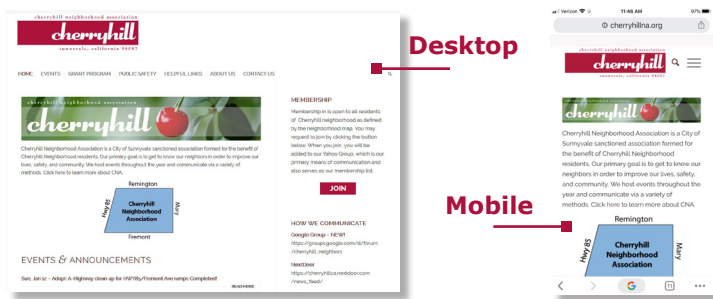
cherryhill neighborhood association
cherryhill
sunnyvale, california 94087

HOME EVENTS GRANT PROGRAM PUBLIC SAFETY HELPFUL LINKS ABOUT US CONTACT US

cherryhill neighborhood association
cherryhill

Cherryhill Neighborhood Association is a City of Sunnyvale sanctioned association formed for the benefit of Cherryhill Neighborhood residents. Our primary goal is to get to know our neighbors in order to improve our lives, safety, and community. We host events throughout the year and communicate via a variety of methods. Click here to learn more about CNA.

Remington
Hwy 85
Cherryhill Neighborhood Association
Mary
Fremont

EVENTS & ANNOUNCEMENTS

Sun, Jan 12 - Adopt-A-Highway clean up for HWY85/Fremont Ave ramps Completed!
READ MORE

MEMBERSHIP
Membership is open to all residents of Cherryhill neighborhood as defined by the neighborhood map. You may request to join by clicking the button below. When you join, you will be added to our Yahoo Group, which is our primary means of communication and also serves as our membership list.
JOIN

HOW WE COMMUNICATE
Google Group – NEW!
https://groups.google.com/d/forum/cherryhill_neighbors
Nextdoor
https://cherryhillca.nextdoor.com/news_feed/

Desktop

Mobile

Verizon 11:46 AM 97%
cherryhillna.org
cherryhill
sunnyvale, california 94087
cherryhill
Cherryhill Neighborhood Association is a City of Sunnyvale sanctioned association formed for the benefit of Cherryhill Neighborhood residents. Our primary goal is to get to know our neighbors in order to improve our lives, safety, and community. We host events throughout the year and communicate via a variety of methods. Click here to learn more about CNA.
Remington
Hwy 85
Cherryhill Neighborhood Association
Mary